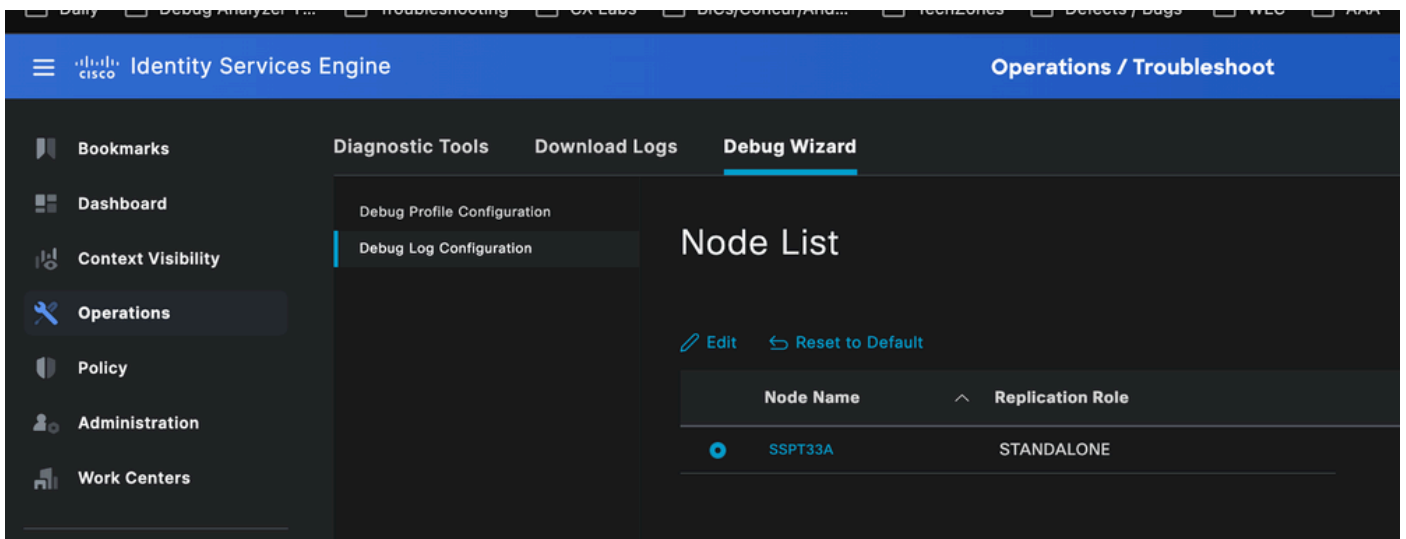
Daily Debug Analyzer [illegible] Troubleshooting CX Labs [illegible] TechZones Defects / Bugs WLC AAA

Identity Services Engine

Operations / Troubleshoot

Bookmarks
Dashboard
Context Visibility
Operations
Policy
Administration
Work Centers

Diagnostic Tools Download Logs Debug Wizard

Debug Profile Configuration
Debug Log Configuration

Node List

Edit Reset to Default

| | Node Name | Replication Role |
|---|---|---|
| | SSPT33A | STANDALONE |